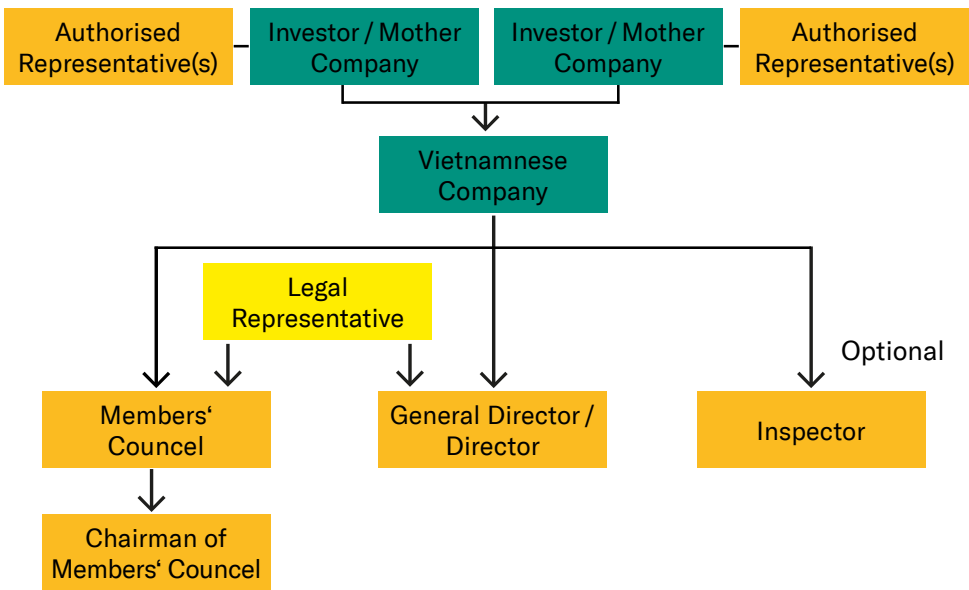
Authorised Representative(s)

Investor / Mother Company

Investor / Mother Company

Authorised Representative(s)

Vietnamnese Company

Legal Representative

Optional

Members‘ Council

General Director / Director

Inspector

Chairman of Members‘ Council